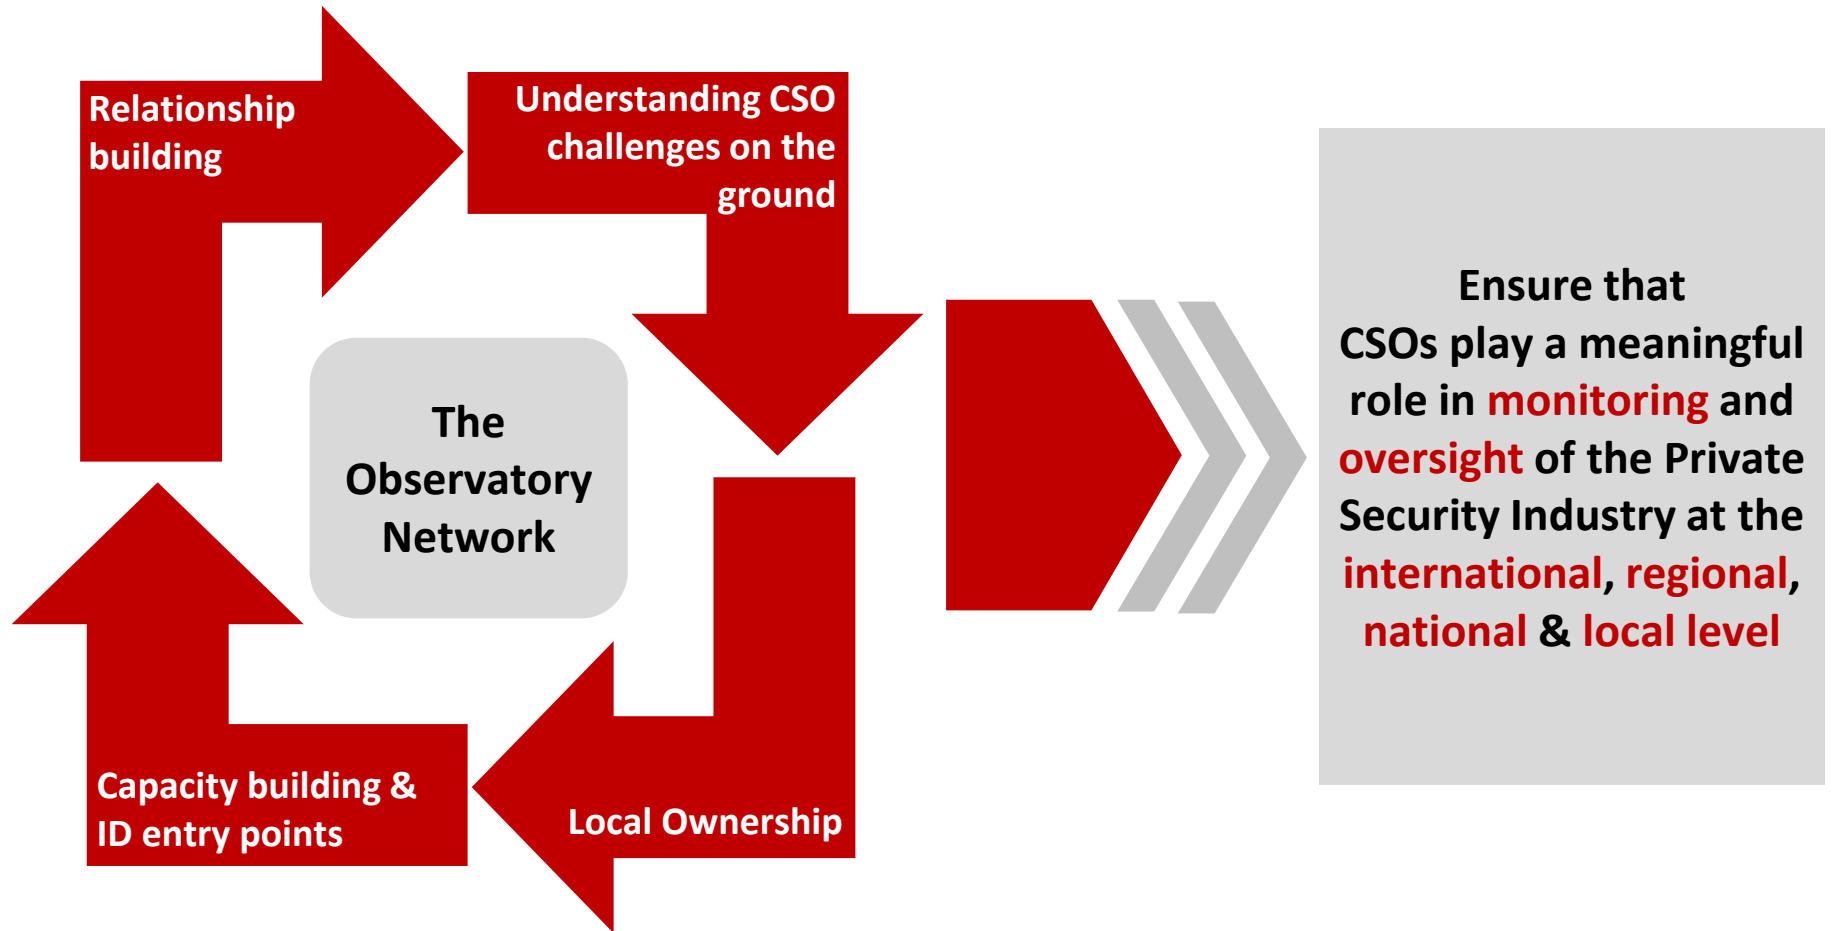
Relationship building

Understanding CSO challenges on the ground

The Observatory Network

Local Ownership

Capacity building & ID entry points

Ensure that CSOs play a meaningful role in monitoring and oversight of the Private Security Industry at the international, regional, national & local level